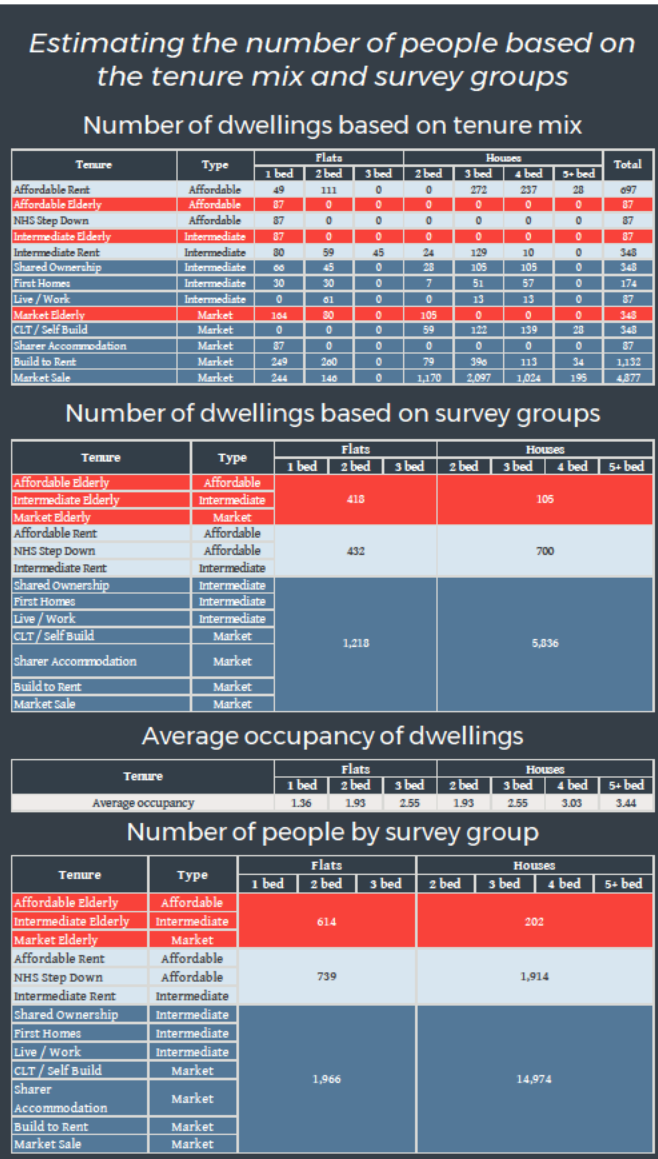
Estimating the number of people based on the tenure mix and survey groups

Number of dwellings based on tenure mix

| Tenure | Type | Flats 1 bed | Flats 2 bed | Flats 3 bed | Houses 2 bed | Houses 3 bed | Houses 4 bed | Houses 5+ bed | Total |
|---|---|---|---|---|---|---|---|---|---|
| Affordable Rent | Affordable | 49 | 111 | 0 | 0 | 272 | 237 | 28 | 697 |
| Affordable Elderly | Affordable | 87 | 0 | 0 | 0 | 0 | 0 | 0 | 87 |
| NHS Step Down | Affordable | 87 | 0 | 0 | 0 | 0 | 0 | 0 | 87 |
| Intermediate Elderly | Intermediate | 87 | 0 | 0 | 0 | 0 | 0 | 0 | 87 |
| Intermediate Rent | Intermediate | 80 | 59 | 45 | 24 | 129 | 10 | 0 | 348 |
| Shared Ownership | Intermediate | 66 | 45 | 0 | 28 | 105 | 105 | 0 | 348 |
| First Homes | Intermediate | 30 | 30 | 0 | 7 | 51 | 57 | 0 | 174 |
| Live / Work | Intermediate | 0 | 61 | 0 | 0 | 13 | 13 | 0 | 87 |
| Market Elderly | Market | 164 | 80 | 0 | 105 | 0 | 0 | 0 | 348 |
| CLT / Self Build | Market | 0 | 0 | 0 | 59 | 122 | 139 | 28 | 348 |
| Sharer Accommodation | Market | 87 | 0 | 0 | 0 | 0 | 0 | 0 | 87 |
| Build to Rent | Market | 249 | 260 | 0 | 79 | 396 | 113 | 34 | 1,132 |
| Market Sale | Market | 244 | 146 | 0 | 1,170 | 2,097 | 1,024 | 195 | 4,877 |

Number of dwellings based on survey groups

| Tenure | Type | Flats (1 bed, 2 bed, 3 bed) | Houses (2 bed, 3 bed, 4 bed, 5+ bed) |
|---|---|---|---|
| Affordable Elderly | Affordable | 418 | 105 |
| Intermediate Elderly | Intermediate | | |
| Market Elderly | Market | | |
| Affordable Rent | Affordable | 432 | 700 |
| NHS Step Down | Affordable | | |
| Intermediate Rent | Intermediate | | |
| Shared Ownership | Intermediate | 1,218 | 5,836 |
| First Homes | Intermediate | | |
| Live / Work | Intermediate | | |
| CLT / Self Build | Market | | |
| Sharer Accommodation | Market | | |
| Build to Rent | Market | | |
| Market Sale | Market | | |

Average occupancy of dwellings

| Tenure | Flats 1 bed | Flats 2 bed | Flats 3 bed | Houses 2 bed | Houses 3 bed | Houses 4 bed | Houses 5+ bed |
|---|---|---|---|---|---|---|---|
| Average occupancy | 1.36 | 1.93 | 2.55 | 1.93 | 2.55 | 3.03 | 3.44 |

Number of people by survey group

| Tenure | Type | Flats (1 bed, 2 bed, 3 bed) | Houses (2 bed, 3 bed, 4 bed, 5+ bed) |
|---|---|---|---|
| Affordable Elderly | Affordable | 614 | 202 |
| Intermediate Elderly | Intermediate | | |
| Market Elderly | Market | | |
| Affordable Rent | Affordable | 739 | 1,914 |
| NHS Step Down | Affordable | | |
| Intermediate Rent | Intermediate | | |
| Shared Ownership | Intermediate | 1,966 | 14,974 |
| First Homes | Intermediate | | |
| Live / Work | Intermediate | | |
| CLT / Self Build | Market | | |
| Sharer Accommodation | Market | | |
| Build to Rent | Market | | |
| Market Sale | Market | | |